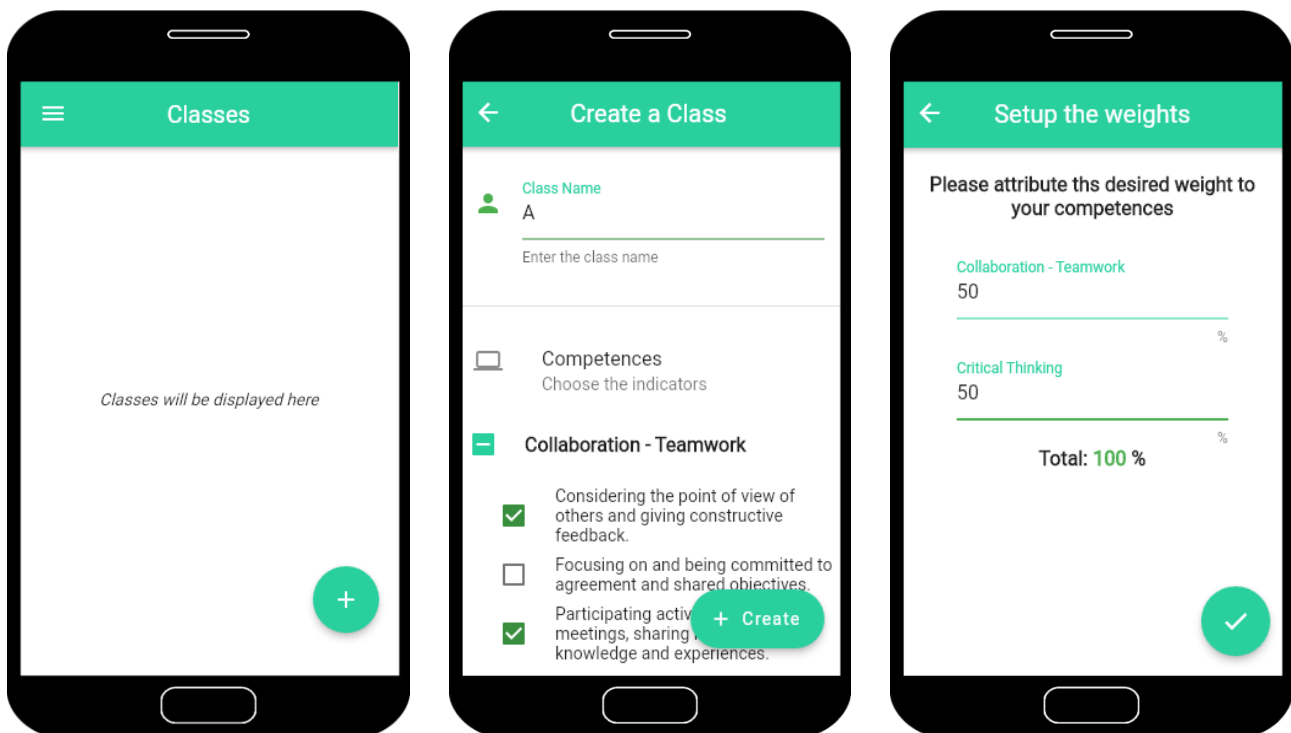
Classes

Classes will be displayed here

+

Create a Class

Class Name
A

Enter the class name

Competences
Choose the indicators

Collaboration - Teamwork

Considering the point of view of others and giving constructive feedback.

Focusing on and being committed to agreement and shared objectives.

Participating activ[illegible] meetings, sharing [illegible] knowledge and experiences.

+ Create

Setup the weights

Please attribute ths desired weight to your competences

Collaboration - Teamwork
50
%

Critical Thinking
50
%

Total: 100 %